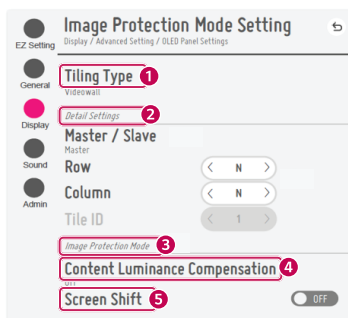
EZ Setting

General

Display

Sound

Admin

Image Protection Mode Setting

Display / Advanced Setting / OLED Panel Settings

Tiling Type 1

Videowall

Detail Settings 2

Master / Slave

Master

Row < N >

Column < N >

Tile ID < 1 >

Image Protection Mode 3

Content Luminance Compensation 4

Off

Screen Shift 5

OFF